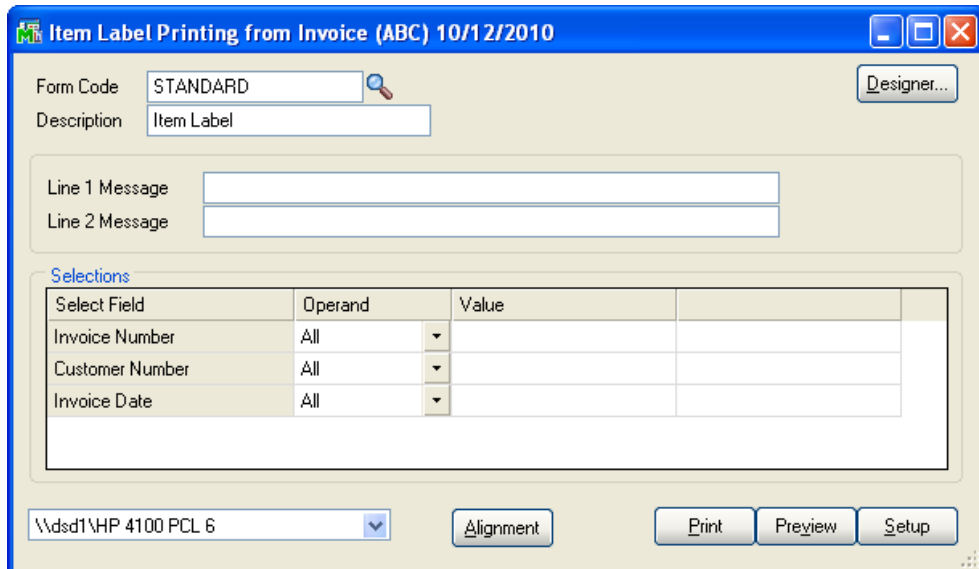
Item Label Printing from Invoice (ABC) 10/12/2010

Form Code STANDARD
Description Item Label

Designer...

Line 1 Message
Line 2 Message

Selections

| Select Field | Operand | Value | |
|---|---|---|---|
| Invoice Number | All | | |
| Customer Number | All | | |
| Invoice Date | All | | |

\\dsd1\HP 4100 PCL 6

Alignment

Print Preview Setup